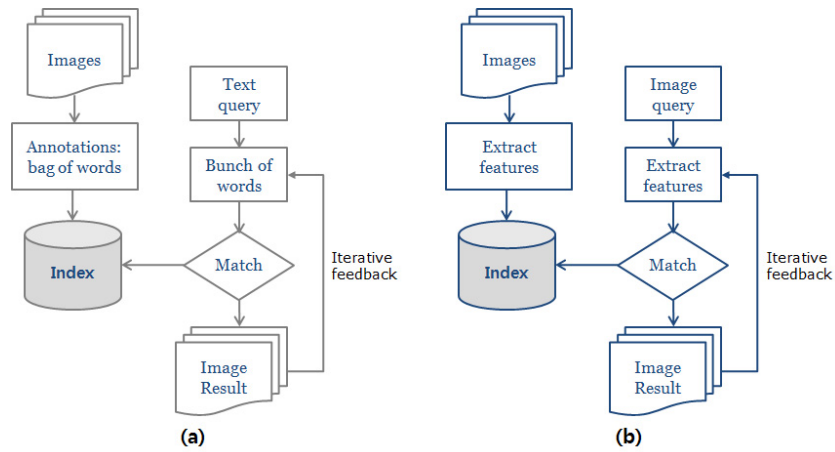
Images

Text query

Annotations: bag of words

Bunch of words

Index

Match

Iterative feedback

Image Result

(a)

Images

Image query

Extract features

Extract features

Index

Match

Iterative feedback

Image Result

(b)